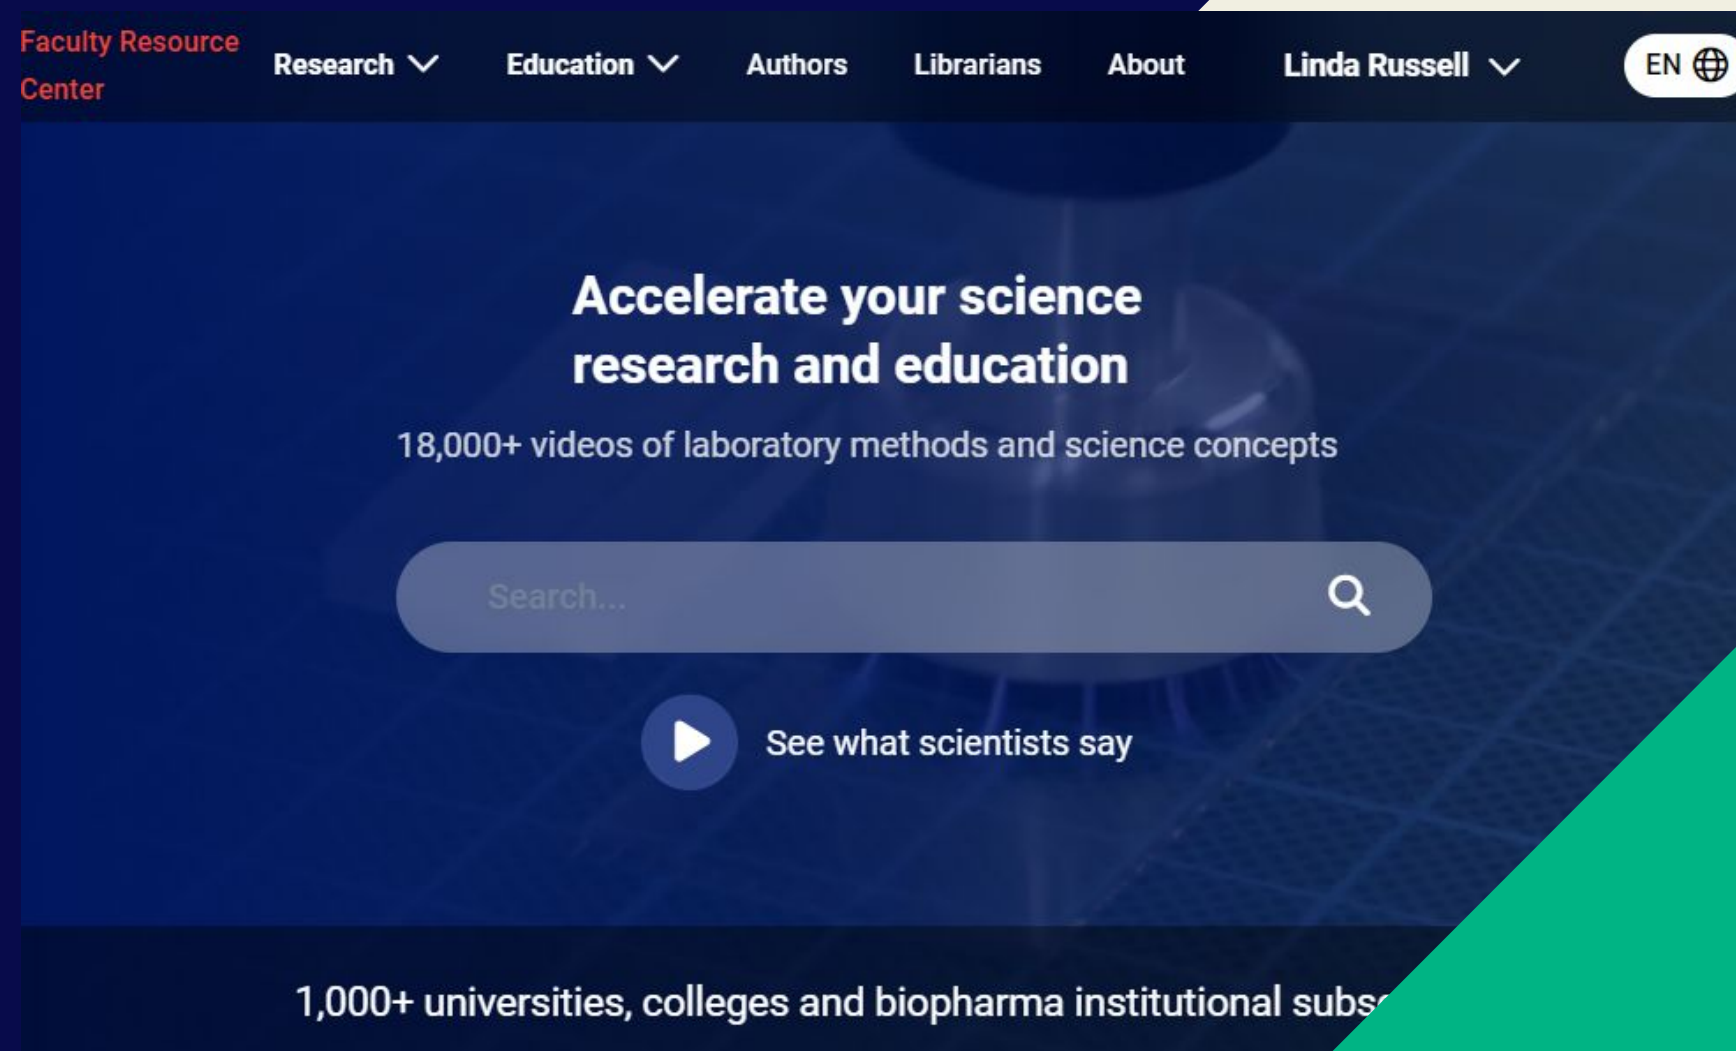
Faculty Resource Center

Research

Education

Authors

Librarians

About

Linda Russell

EN

Accelerate your science research and education

18,000+ videos of laboratory methods and science concepts

Search...

See what scientists say

1,000+ universities, colleges and biopharma institutional subs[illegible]